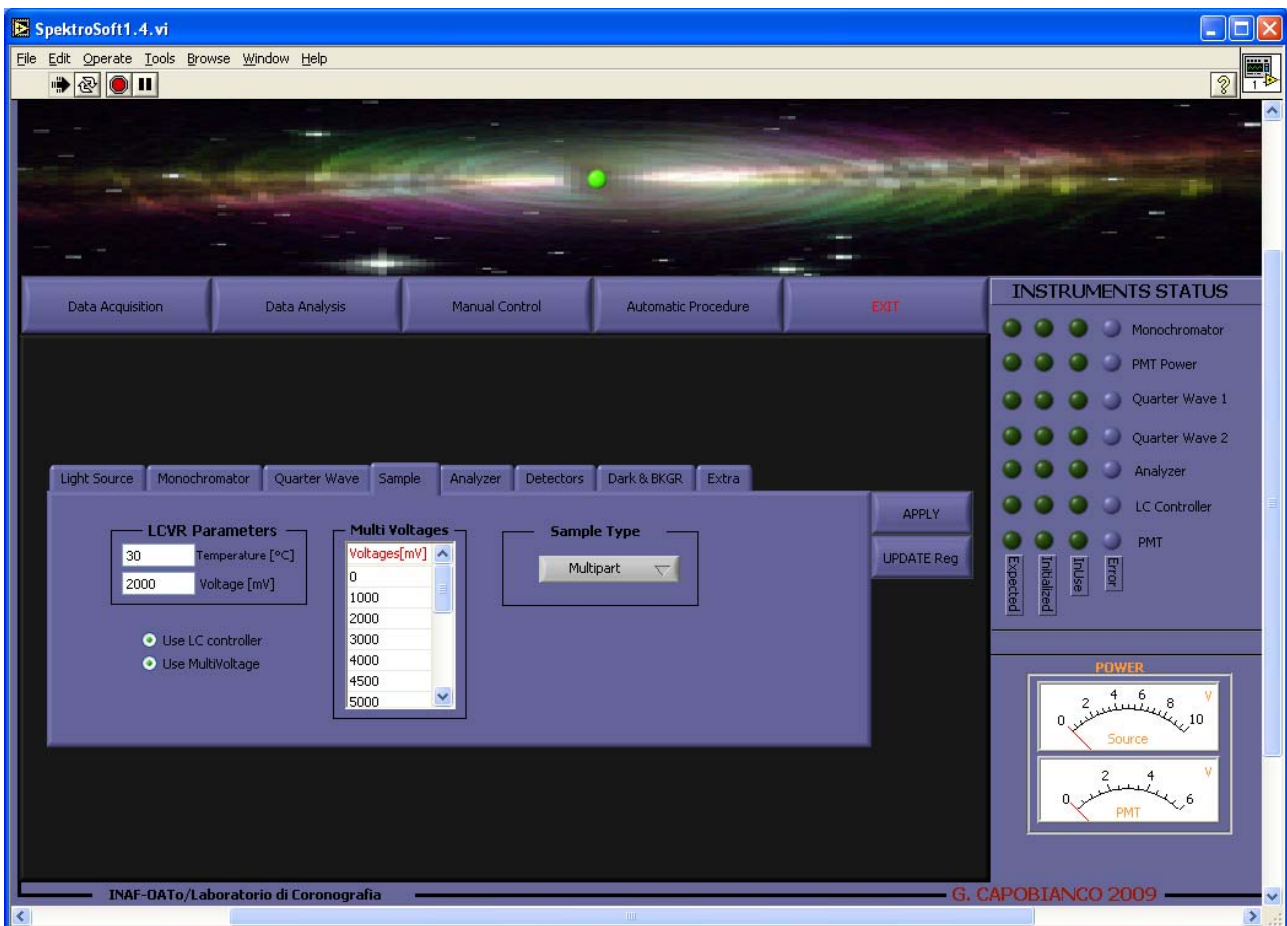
SpektroSoft1.4.vi

File Edit Operate Tools Browse Window Help

Data Acquisition | Data Analysis | Manual Control | Automatic Procedure | EXIT

INSTRUMENTS STATUS

Monochromator
PMT Power
Quarter Wave 1
Quarter Wave 2
Analyzer
LC Controller
PMT

Expected Initialized InUse Error

Light Source | Monochromator | Quarter Wave | Sample | Analyzer | Detectors | Dark & BKGR | Extra

LCVR Parameters
30 Temperature [°C]
2000 Voltage [mV]

Use LC controller
Use MultiVoltage

Multi Voltages
Voltages[mV]
0
1000
2000
3000
4000
4500
5000

Sample Type
Multipart

APPLY
UPDATE Reg

POWER
0 2 4 6 8 10 V
Source
0 2 4 6 V
PMT

INAF-OATo/Laboratorio di Coronografia
G. CAPOBIANCO 2009